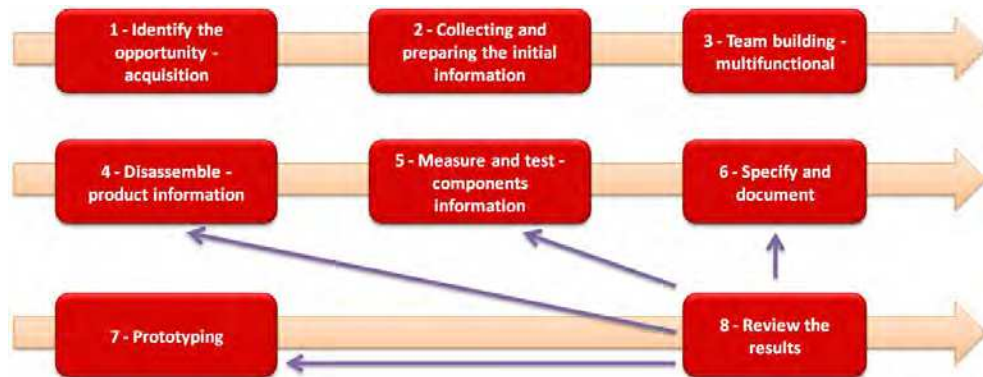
1 - Identify the opportunity - acquisition

2 - Collecting and preparing the initial information

3 - Team building - multifunctional

4 - Disassemble - product information

5 - Measure and test - components information

6 - Specify and document

7 - Prototyping

8 - Review the results